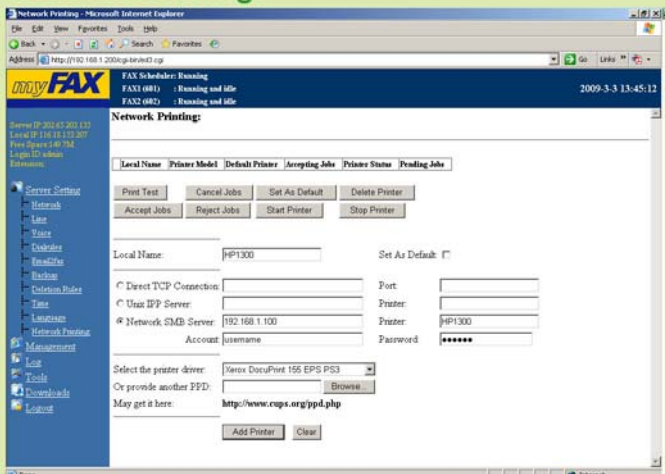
Network Printing - Microsoft Internet Explorer

File Edit View Favorites Tools Help

Back Search Favorites

Address http://192.168.1.200/cgi-bin/ei0.cgi

Go Links

myFAX

FAX Scheduler: Running
FAX1 (601) : Running and idle
FAX2 (602) : Running and idle

2009-3-3 13:45:12

Server IP 202.65.203.132
Local IP 116.18.132.207
Free Space 149.7M
Login ID admin
Extension:

Server Setting
Network
Line
Voice
Dialrules
EmailFax
Backup
Deletion Rules
Time
Language
Network Printing
Management
Log
Tools
Downloads
Logout

Network Printing:

| Local Name | Printer Model | Default Printer | Accepting Jobs | Printer Status | Pending Jobs |
|---|---|---|---|---|---|

Print Test | Cancel Jobs | Set As Default | Delete Printer
Accept Jobs | Reject Jobs | Start Printer | Stop Printer

Local Name: HP1300

Set As Default:

Direct TCP Connection: Port:

Unix IPP Server: Printer:

Network SMB Server: 192.168.1.100 Printer: HP1300

Account: username Password: ••••••

Select the printer driver: Xerox DocuPrint 155 EPS PS3

Or provide another PPD: Browse...

May get it here: http://www.cups.org/ppd.php

Add Printer Clear